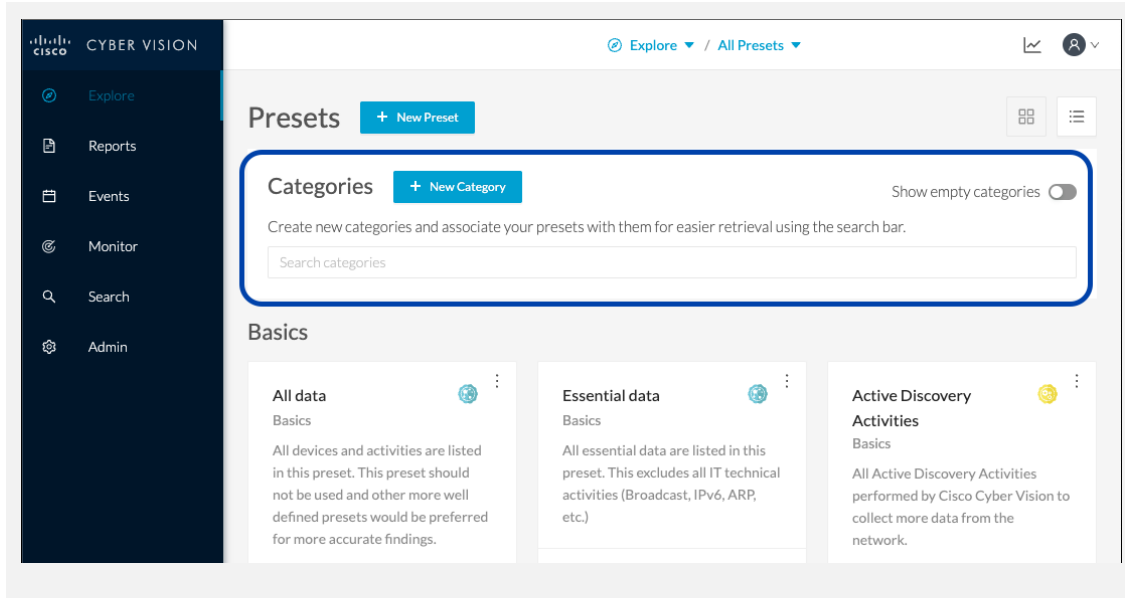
CISCO CYBER VISION

Explore / All Presets

Explore
Reports
Events
Monitor
Search
Admin

Presets + New Preset

Categories + New Category
Show empty categories

Create new categories and associate your presets with them for easier retrieval using the search bar.

Search categories

Basics

All data
Basics
All devices and activities are listed in this preset. This preset should not be used and other more well defined presets would be preferred for more accurate findings.

Essential data
Basics
All essential data are listed in this preset. This excludes all IT technical activities (Broadcast, IPv6, ARP, etc.)

Active Discovery Activities
Basics
All Active Discovery Activities performed by Cisco Cyber Vision to collect more data from the network.